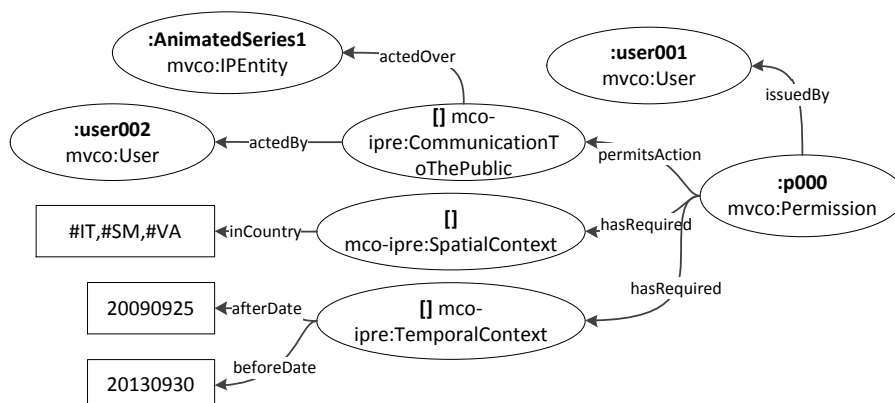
:AnimatedSeries1
mvco:IPEntity

actedOver

:user001
mvco:User

issuedBy

:user002
mvco:User

actedBy

[] mco-ipre:CommunicationToThePublic

permitsAction

:p000
mvco:Permission

#IT,#SM,#VA

inCountry

[]
mco-ipre:SpatialContext

hasRequired

hasRequired

20090925

afterDate

[] mco-ipre:TemporalContext

beforeDate

20130930